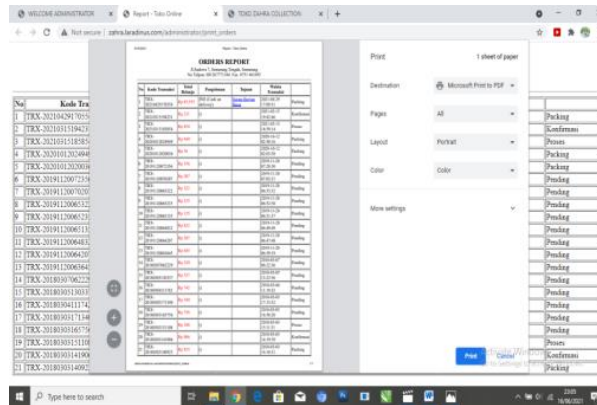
WELCOME ADMINISTRATOR × Report - Toko Online × TOKO ZAHRA COLLECTION × +

Not secure | zahra.laradinya.com/administrator/print_orders

ORDERS REPORT

| No | Kode Tra |
|---|---|
| 1 | TRX-20210429170555 |
| 2 | TRX-20210315194235 |
| 3 | TRX-20210315185855 |
| 4 | TRX-20201012024948 |
| 5 | TRX-20201012020036 |
| 6 | TRX-20191120072350 |
| 7 | TRX-20191120070207 |
| 8 | TRX-20191120065329 |
| 9 | TRX-20191120065233 |
| 10 | TRX-20191120065133 |
| 11 | TRX-20191120064830 |
| 12 | TRX-20191120064200 |
| 13 | TRX-20191120063700 |
| 14 | TRX-20191120063640 |
| 15 | TRX-20180307062220 |
| 16 | TRX-20180305153033 |
| 17 | TRX-20180304117400 |
| 18 | TRX-20180303171348 |
| 19 | TRX-20180303165758 |
| 20 | TRX-20180303141900 |
| 21 | TRX-20180303140920 |

Packing
Konfirmasi
Proses
Pending
Packing
Pending
Pending
Pending
Pending
Pending
Pending
Pending
Pending
Pending
Pending
Pending
Pending
Pending
Proses
Konfirmasi
Pending

Print
1 sheet of paper

Destination
Microsoft Print to PDF

Pages
All

Layout
Portrait

Color
Color

More settings

Print
Cancel

Type here to search

23:05
16/06/2021